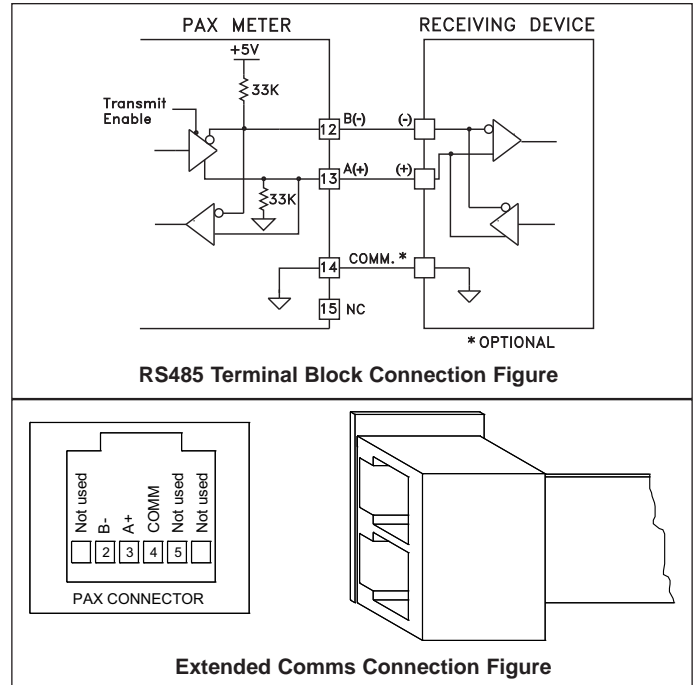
PAX METER

RECEIVING DEVICE

+5V

33K

Transmit Enable

12 B(-)

(-)

13 A(+)

(+)

33K

14 COMM. *

15 NC

* OPTIONAL

RS485 Terminal Block Connection Figure

Not used

B-

A+

COMM

Not used

Not used

2 3 4 5

PAX CONNECTOR

Extended Comms Connection Figure